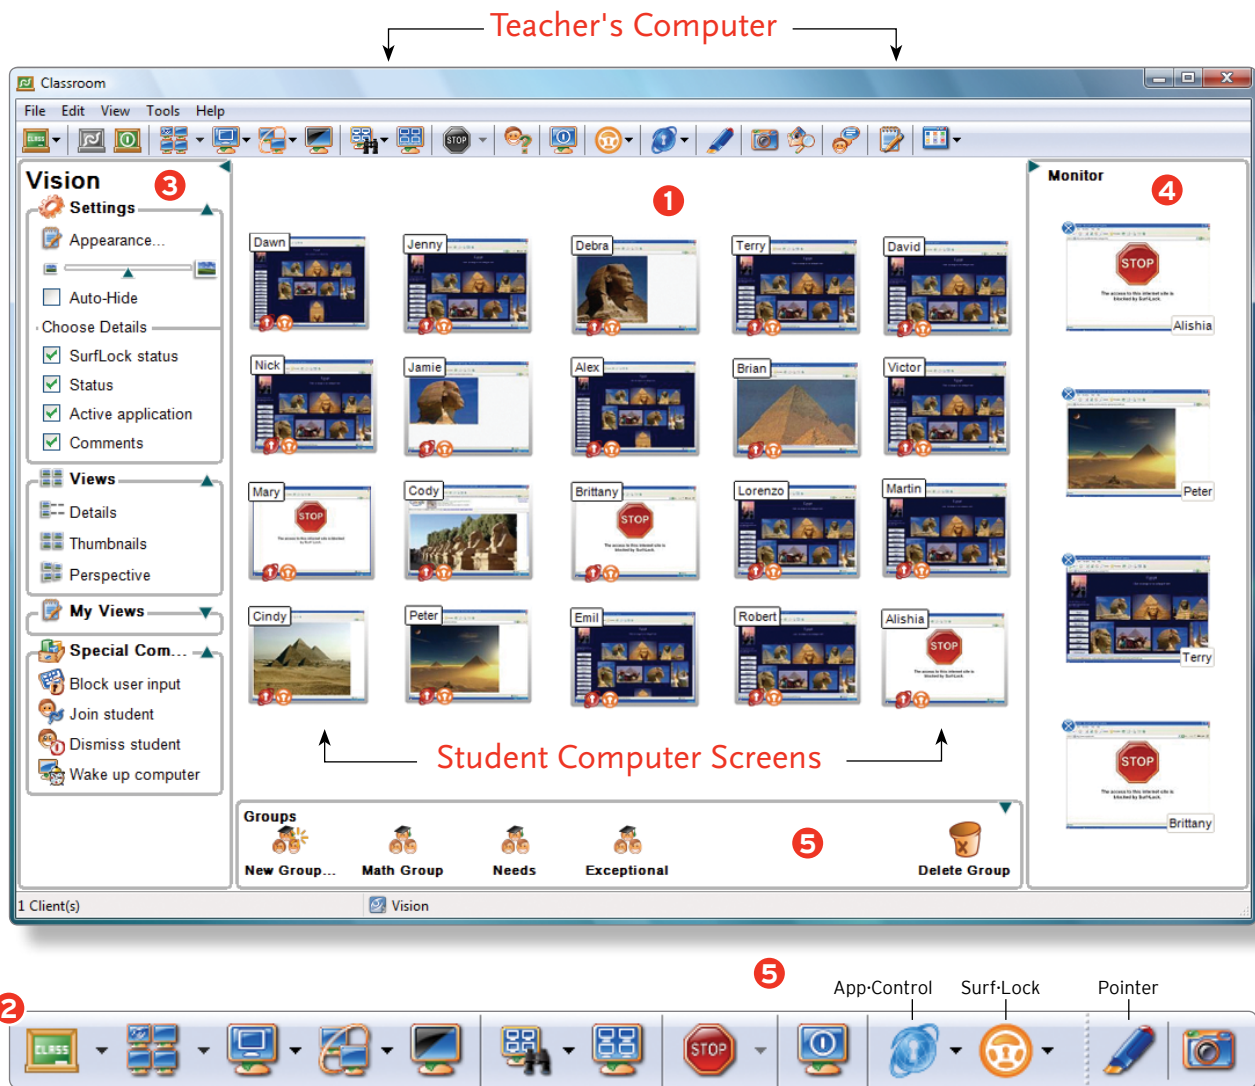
Teacher's Computer

Classroom

File Edit View Tools Help

Vision 3

Settings

Appearance...

Auto-Hide

Choose Details

SurfLock status

Status

Active application

Comments

Views

Details

Thumbnails

Perspective

My Views

Special Com...

Block user input

Join student

Dismiss student

Wake up computer

1

Dawn Jenny Debra Terry David

Nick Jamie Alex Brian Victor

Mary Cody Brittany Lorenzo Martin

Cindy Peter Emil Robert Alishia

Student Computer Screens

Monitor 4

Alishia

Peter

Terry

Brittany

Groups

New Group... Math Group Needs Exceptional 5 Delete Group

1 Client(s) Vision

2 5 App-Control Surf-Lock Pointer